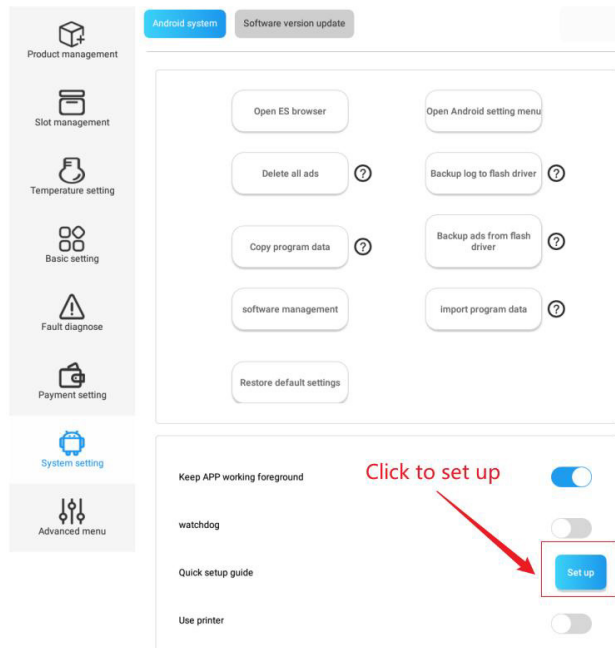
Product management

Slot management

Temperature setting

Basic setting

Fault diagnose

Payment setting

System setting

Advanced menu

Android system

Software version update

Open ES browser

Open Android setting menu

Delete all ads

?

Backup log to flash driver

?

Copy program data

?

Backup ads from flash driver

?

software management

import program data

?

Restore default settings

Keep APP working foreground

Click to set up

watchdog

Quick setup guide

Set up

Use printer